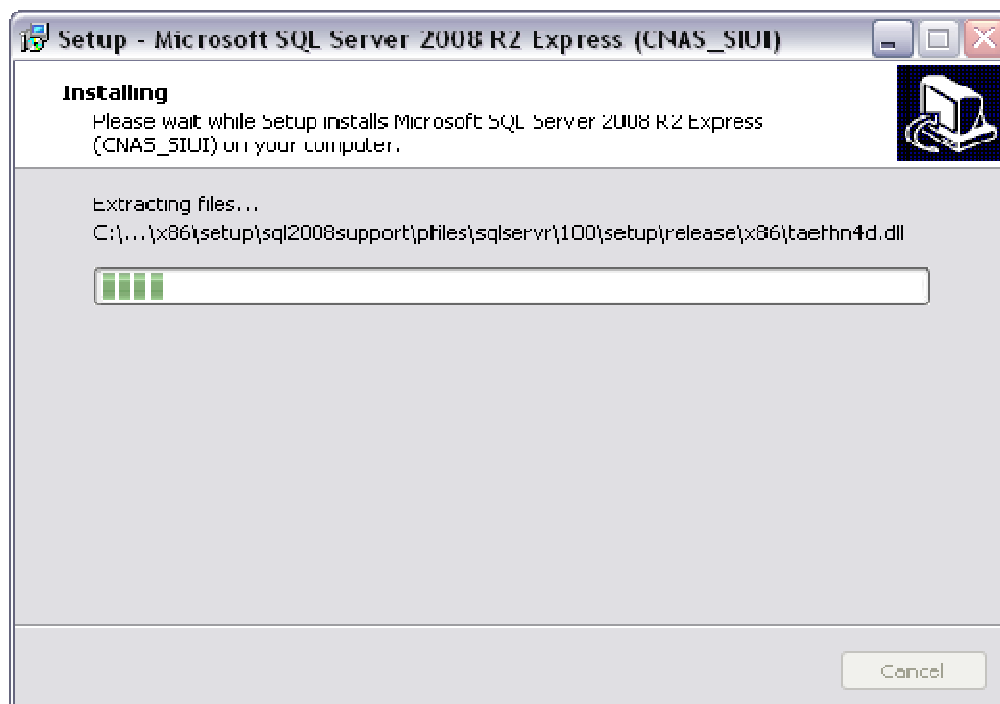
Setup - Microsoft SQL Server 2008 R2 Express (CNAS_SIUI)

Installing
Please wait while Setup installs Microsoft SQL Server 2008 R2 Express (CNAS_SIUI) on your computer.

Extracting files...
C:\...\x86\setup\sql2008support\pfiles\sqlservr\100\setup\release\x86\taefhn4d.dll

Cancel